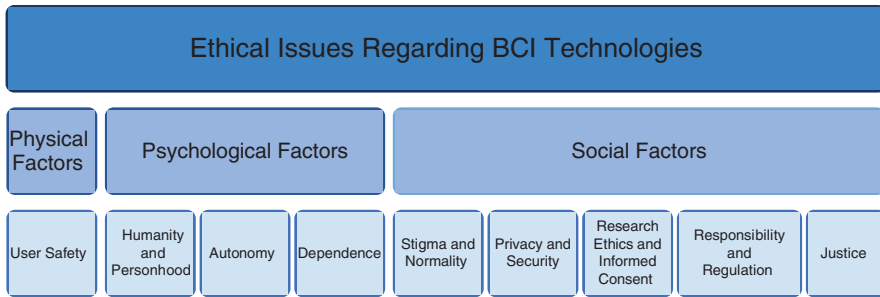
Ethical Issues Regarding BCI Technologies

Physical Factors

Psychological Factors

Social Factors

User Safety

Humanity and Personhood

Autonomy

Dependence

Stigma and Normality

Privacy and Security

Research Ethics and Informed Consent

Responsibility and Regulation

Justice